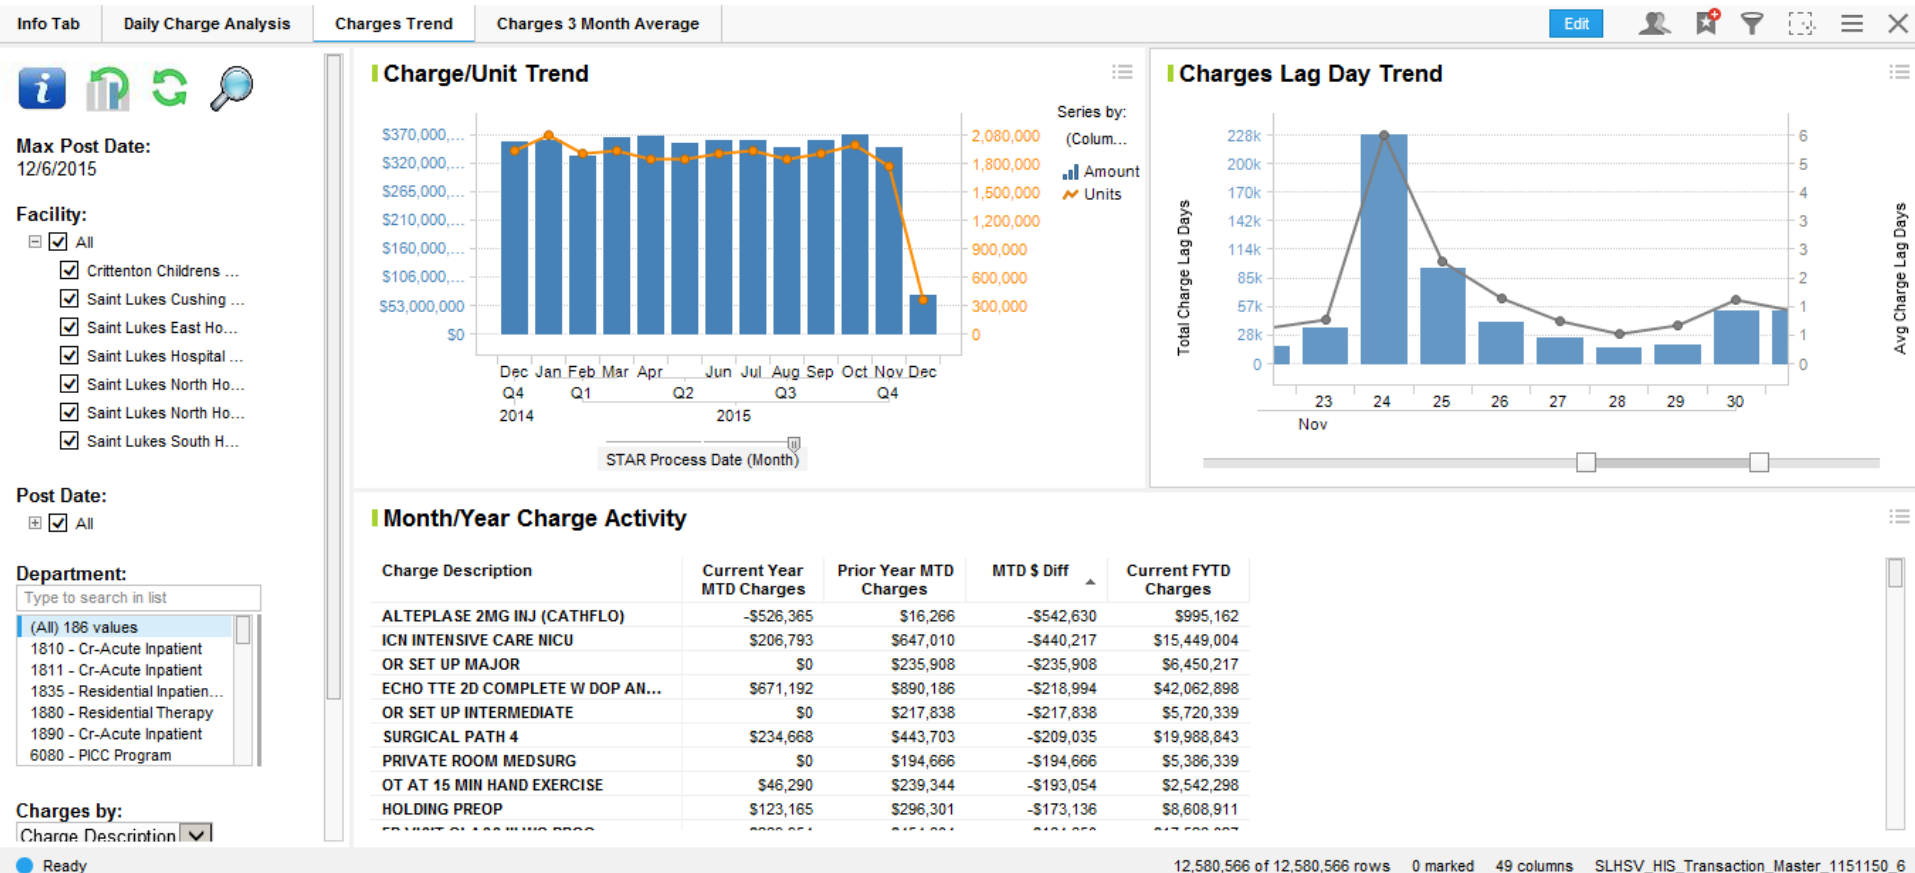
Info Tab | Daily Charge Analysis | Charges Trend | Charges 3 Month Average

Edit

Max Post Date:
12/6/2015

Facility:
All
Crittenton Childrens ...
Saint Lukes Cushing ...
Saint Lukes East Ho...
Saint Lukes Hospital ...
Saint Lukes North Ho...
Saint Lukes North Ho...
Saint Lukes South H...

Post Date:
All

Department:
Type to search in list
(All) 186 values
1810 - Cr-Acute Inpatient
1811 - Cr-Acute Inpatient
1835 - Residential Inpatien...
1880 - Residential Therapy
1890 - Cr-Acute Inpatient
6080 - PICC Program

Charges by:
Charge Description

Charge/Unit Trend

$370,000,...
$320,000,...
$265,000,...
$210,000,...
$160,000,...
$106,000,...
$53,000,000
$0

2,080,000
1,800,000
1,500,000
1,200,000
900,000
600,000
300,000
0

Dec Jan Feb Mar Apr Jun Jul Aug Sep Oct Nov Dec
Q4 Q1 Q2 Q3 Q4
2014 2015

STAR Process Date (Month)

Series by:
(Colum...
Amount
Units

Charges Lag Day Trend

Total Charge Lag Days
228k
200k
170k
142k
114k
85k
57k
28k
0

Avg Charge Lag Days
6
5
4
3
3
2
1
1
0

23 24 25 26 27 28 29 30
Nov

Month/Year Charge Activity

| Charge Description | Current Year MTD Charges | Prior Year MTD Charges | MTD $ Diff | Current FYTD Charges |
|---|---|---|---|---|
| ALTEPLASE 2MG INJ (CATHFLO) | -$526,365 | $16,266 | -$542,630 | $995,162 |
| ICN INTENSIVE CARE NICU | $206,793 | $647,010 | -$440,217 | $15,449,004 |
| OR SET UP MAJOR | $0 | $235,908 | -$235,908 | $6,450,217 |
| ECHO TTE 2D COMPLETE W DOP AN... | $671,192 | $890,186 | -$218,994 | $42,062,898 |
| OR SET UP INTERMEDIATE | $0 | $217,838 | -$217,838 | $5,720,339 |
| SURGICAL PATH 4 | $234,668 | $443,703 | -$209,035 | $19,988,843 |
| PRIVATE ROOM MEDSURG | $0 | $194,666 | -$194,666 | $5,386,339 |
| OT AT 15 MIN HAND EXERCISE | $46,290 | $239,344 | -$193,054 | $2,542,298 |
| HOLDING PREOP | $123,165 | $296,301 | -$173,136 | $8,608,911 |
| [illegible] | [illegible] | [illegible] | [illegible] | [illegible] |

Ready
12,580,566 of 12,580,566 rows 0 marked 49 columns SLHSV_HIS_Transaction_Master_1151150_6